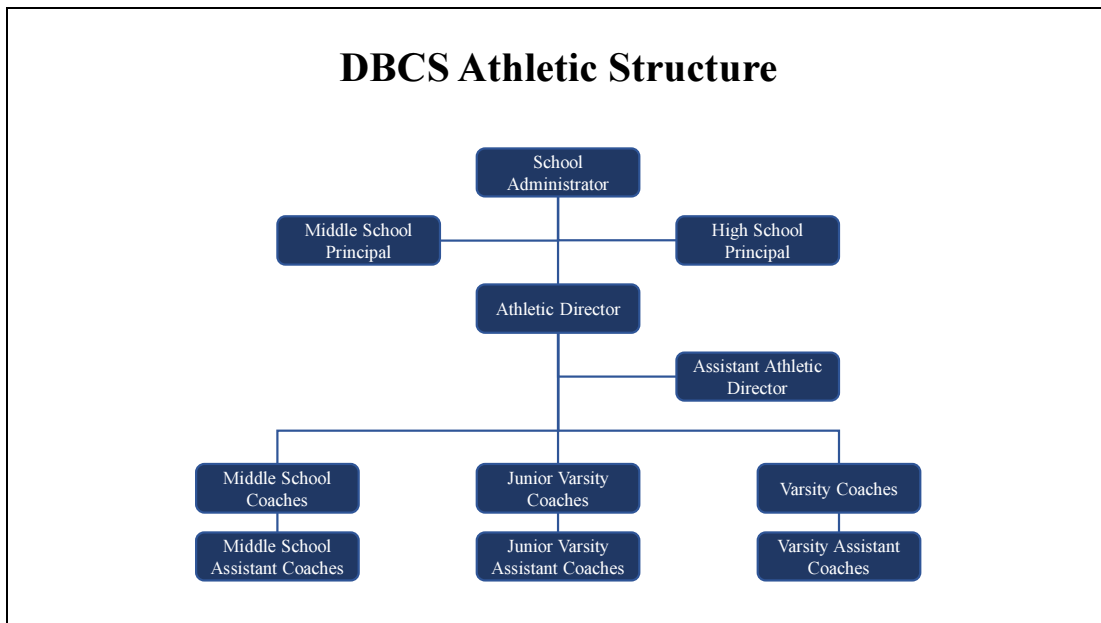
DBCS Athletic Structure

School Administrator

Middle School Principal

High School Principal

Athletic Director

Assistant Athletic Director

Middle School Coaches

Junior Varsity Coaches

Varsity Coaches

Middle School Assistant Coaches

Junior Varsity Assistant Coaches

Varsity Assistant Coaches